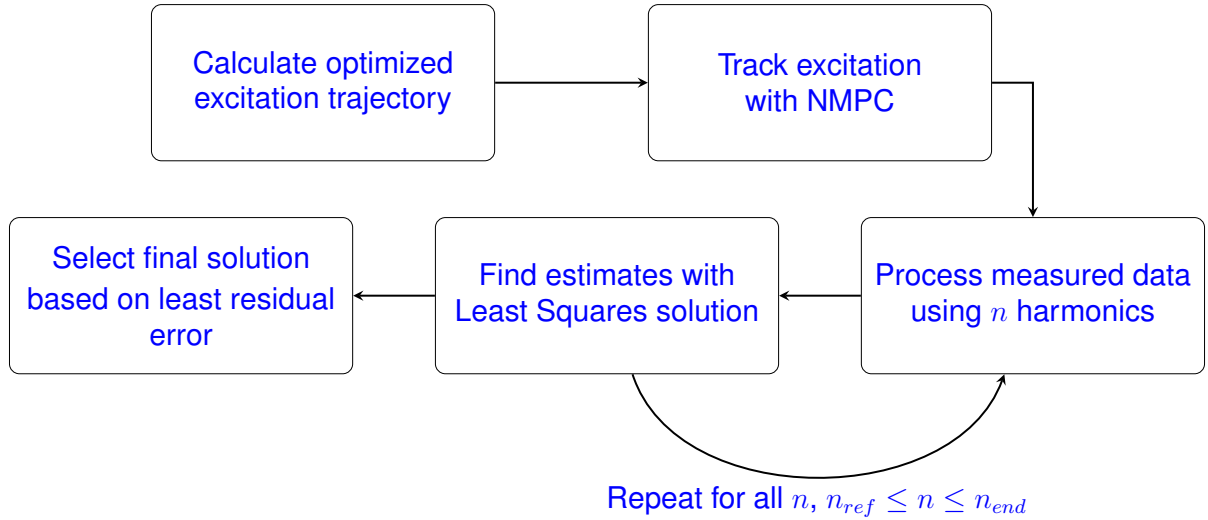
Calculate optimized excitation trajectory

Track excitation with NMPC

Process measured data using $n$ harmonics

Find estimates with Least Squares solution

Select final solution based on least residual error

Repeat for all $n$, $n_{ref} \leq n \leq n_{end}$